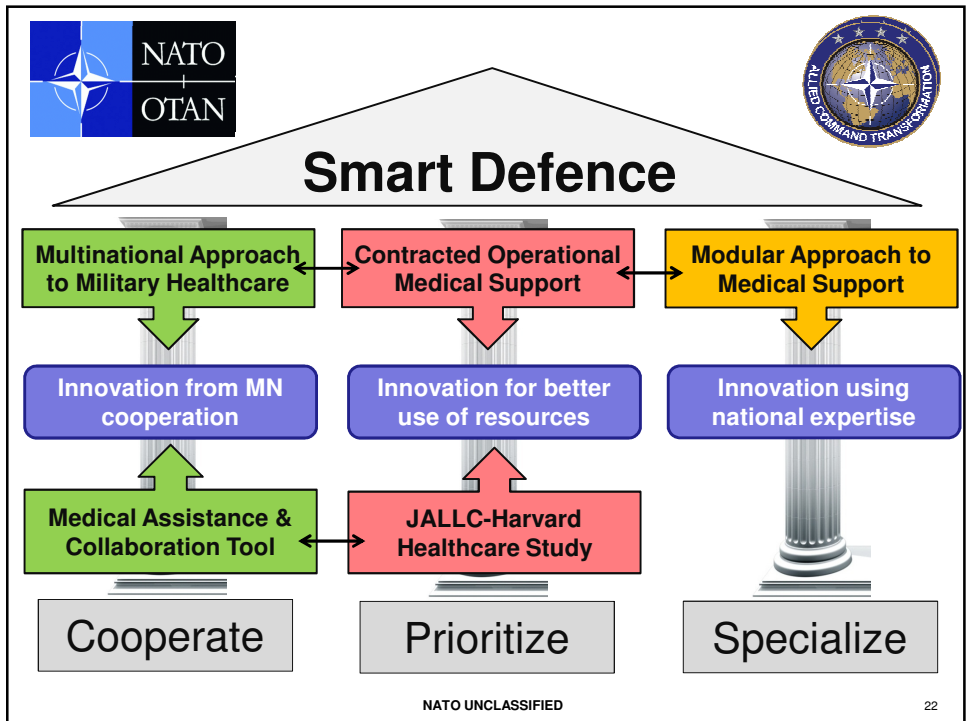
NATO
OTAN

ALLIED COMMAND TRANSFORMATION

Smart Defence

Multinational Approach to Military Healthcare

Contracted Operational Medical Support

Modular Approach to Medical Support

Innovation from MN cooperation

Innovation for better use of resources

Innovation using national expertise

Medical Assistance & Collaboration Tool

JALLC-Harvard Healthcare Study

Cooperate

Prioritize

Specialize

NATO UNCLASSIFIED

22